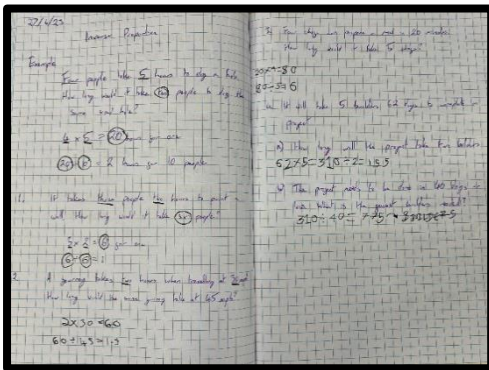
22/4/25

Inverse Proportion

Example

Four people take 5 hours to dig a hole. How long would it take (10) people to dig the same sized hole?

$4 \times 5 = 20$ hours for one

$20 \div 10 = 2$ hours for 10 people

1) If takes three people the hours to paint a wall. How long would it take (six) people?

$3 \times 2 = 6$ for one

$6 \div 6 = 1$

2) A journey takes two hours when travelling at 30mph. How long would the same journey take at 45mph?

$2 \times 30 = 60$

$60 \div 45 = 1.3$

3) Four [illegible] project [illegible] 20 workers. How long would it take to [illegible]

$20 \times 4 = 80$

$80 \div 5 = 16$

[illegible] take 52 builders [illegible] to complete a project.

a) How long will the project take five builders

$62 \times 5 = 310 \div 2 = 155$

b) The project needs to be done in 40 days or less. What is the greatest builders needed?

$310 \div 40 = 7.75 \cdot 310 \div 7.5$